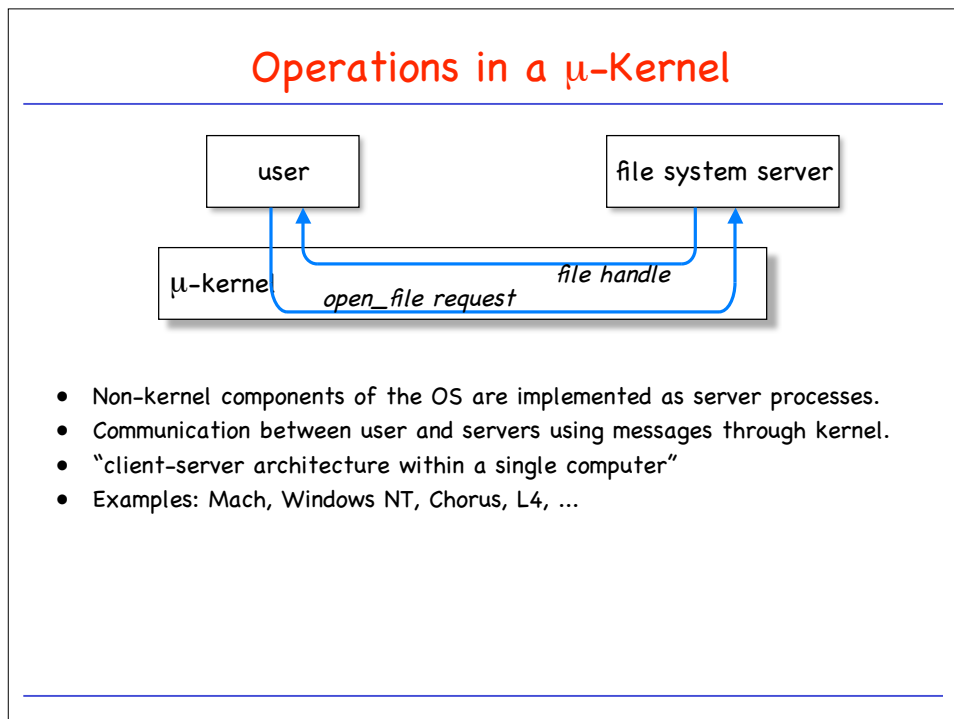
Operations in a $\mu$-Kernel

user

file system server

$\mu$-kernel

file handle

open_file request

- Non-kernel components of the OS are implemented as server processes.
- Communication between user and servers using messages through kernel.
- “client-server architecture within a single computer”
- Examples: Mach, Windows NT, Chorus, L4, ...